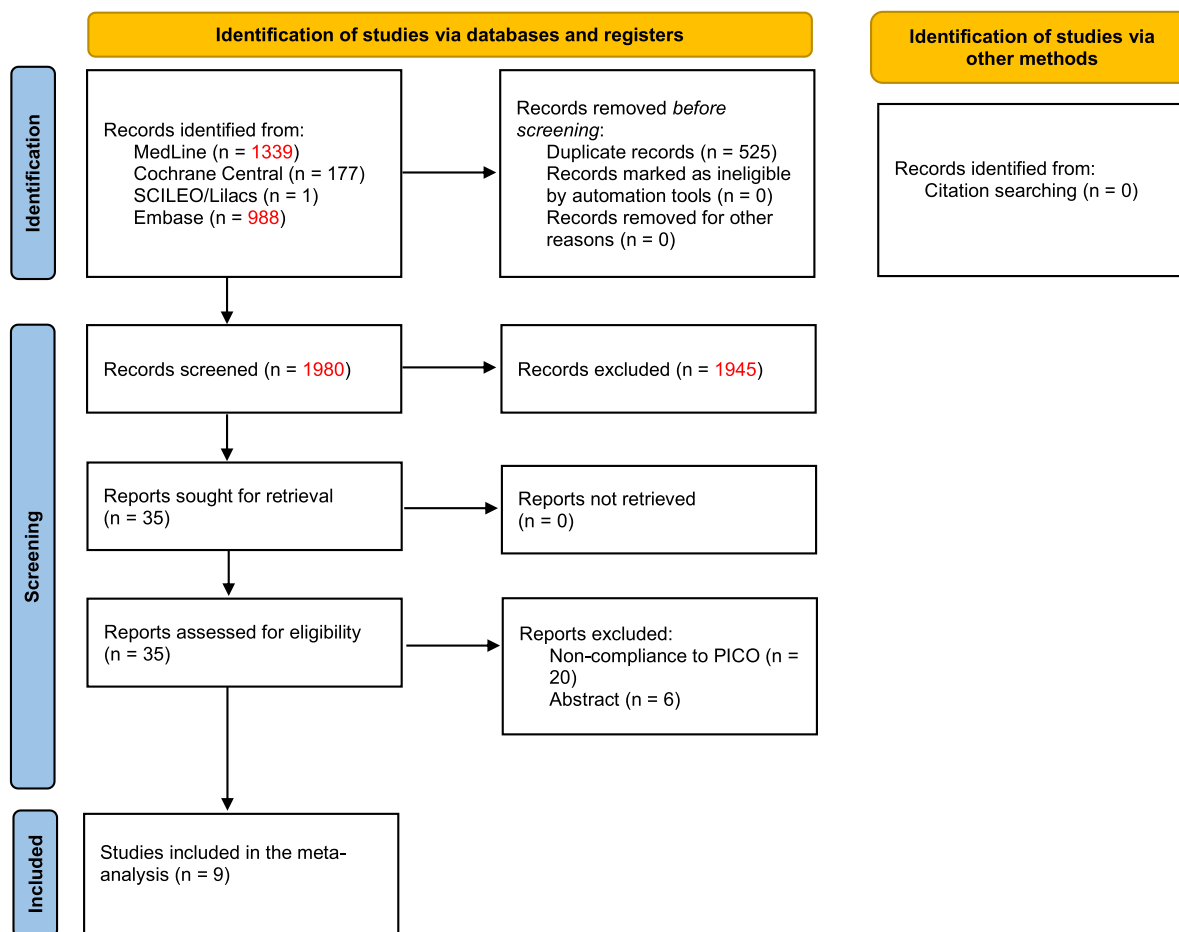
Identification of studies via databases and registers

Identification of studies via other methods

Identification

Records identified from:
MedLine (n = 1339)
Cochrane Central (n = 177)
SCILEO/Lilacs (n = 1)
Embase (n = 988)

Records removed *before screening*:
Duplicate records (n = 525)
Records marked as ineligible by automation tools (n = 0)
Records removed for other reasons (n = 0)

Records identified from:
Citation searching (n = 0)

Screening

Records screened (n = 1980)

Records excluded (n = 1945)

Reports sought for retrieval (n = 35)

Reports not retrieved (n = 0)

Reports assessed for eligibility (n = 35)

Reports excluded:
Non-compliance to PICO (n = 20)
Abstract (n = 6)

Included

Studies included in the meta-analysis (n = 9)